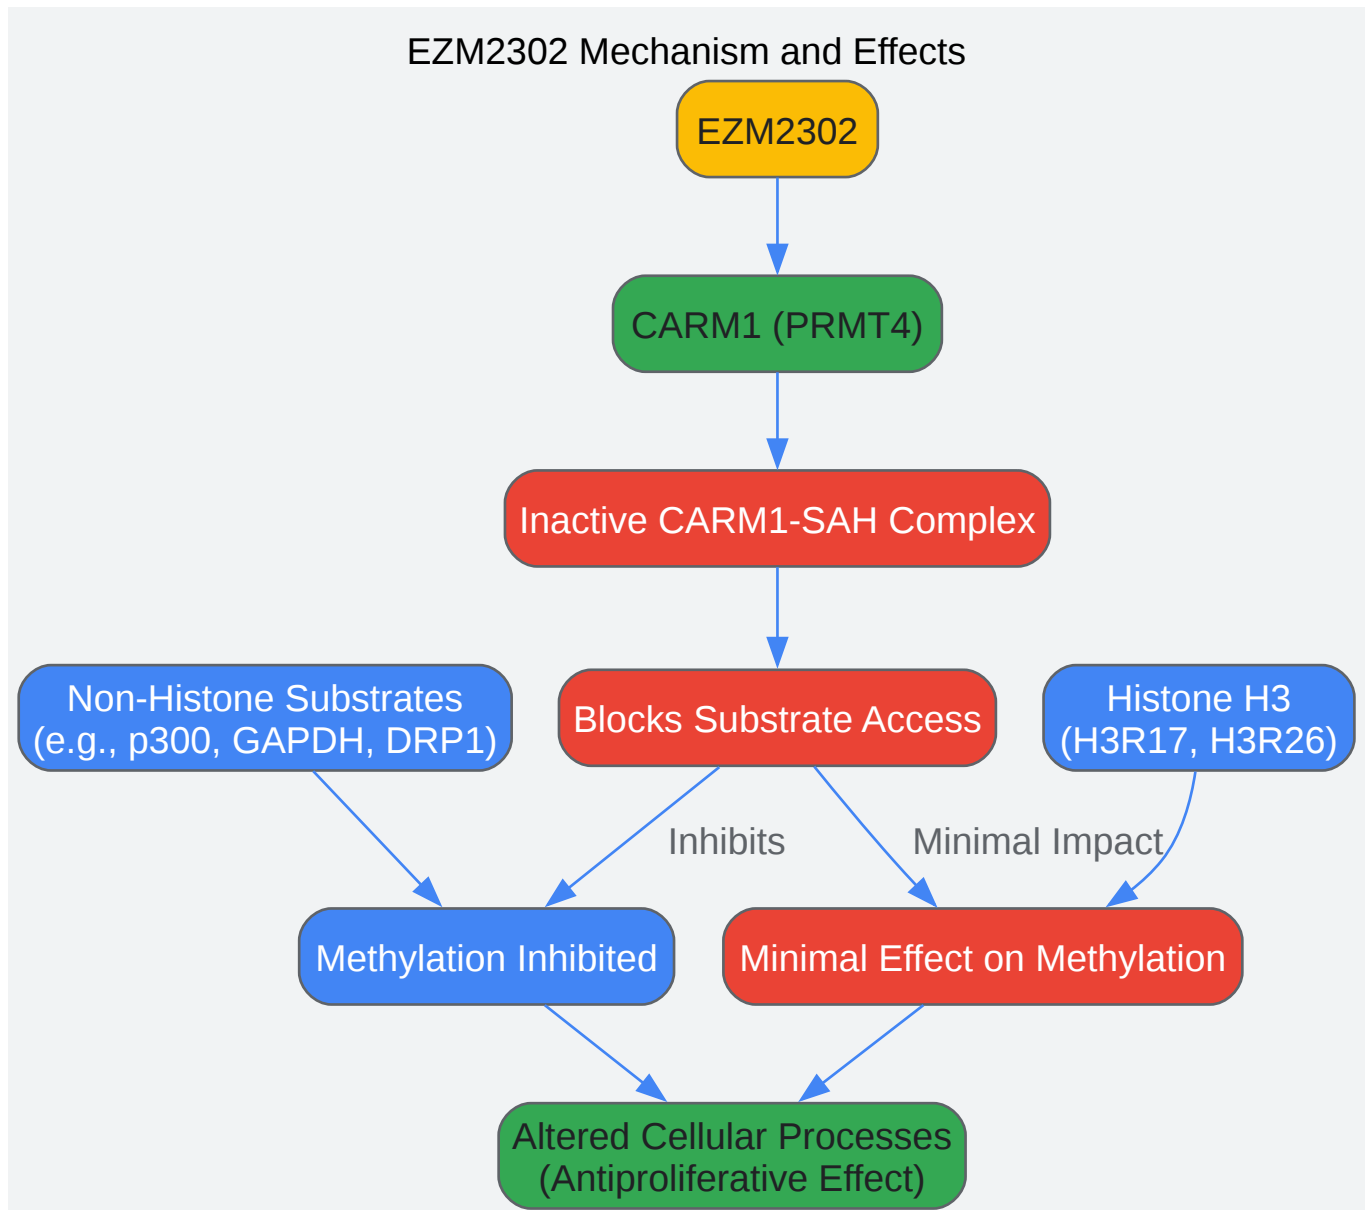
EZM2302 Mechanism and Effects

EZM2302

CARM1 (PRMT4)

Inactive CARM1-SAH Complex

Non-Histone Substrates (e.g., p300, GAPDH, DRP1)

Blocks Substrate Access

Histone H3 (H3R17, H3R26)

Inhibits

Minimal Impact

Methylation Inhibited

Minimal Effect on Methylation

Altered Cellular Processes (Antiproliferative Effect)